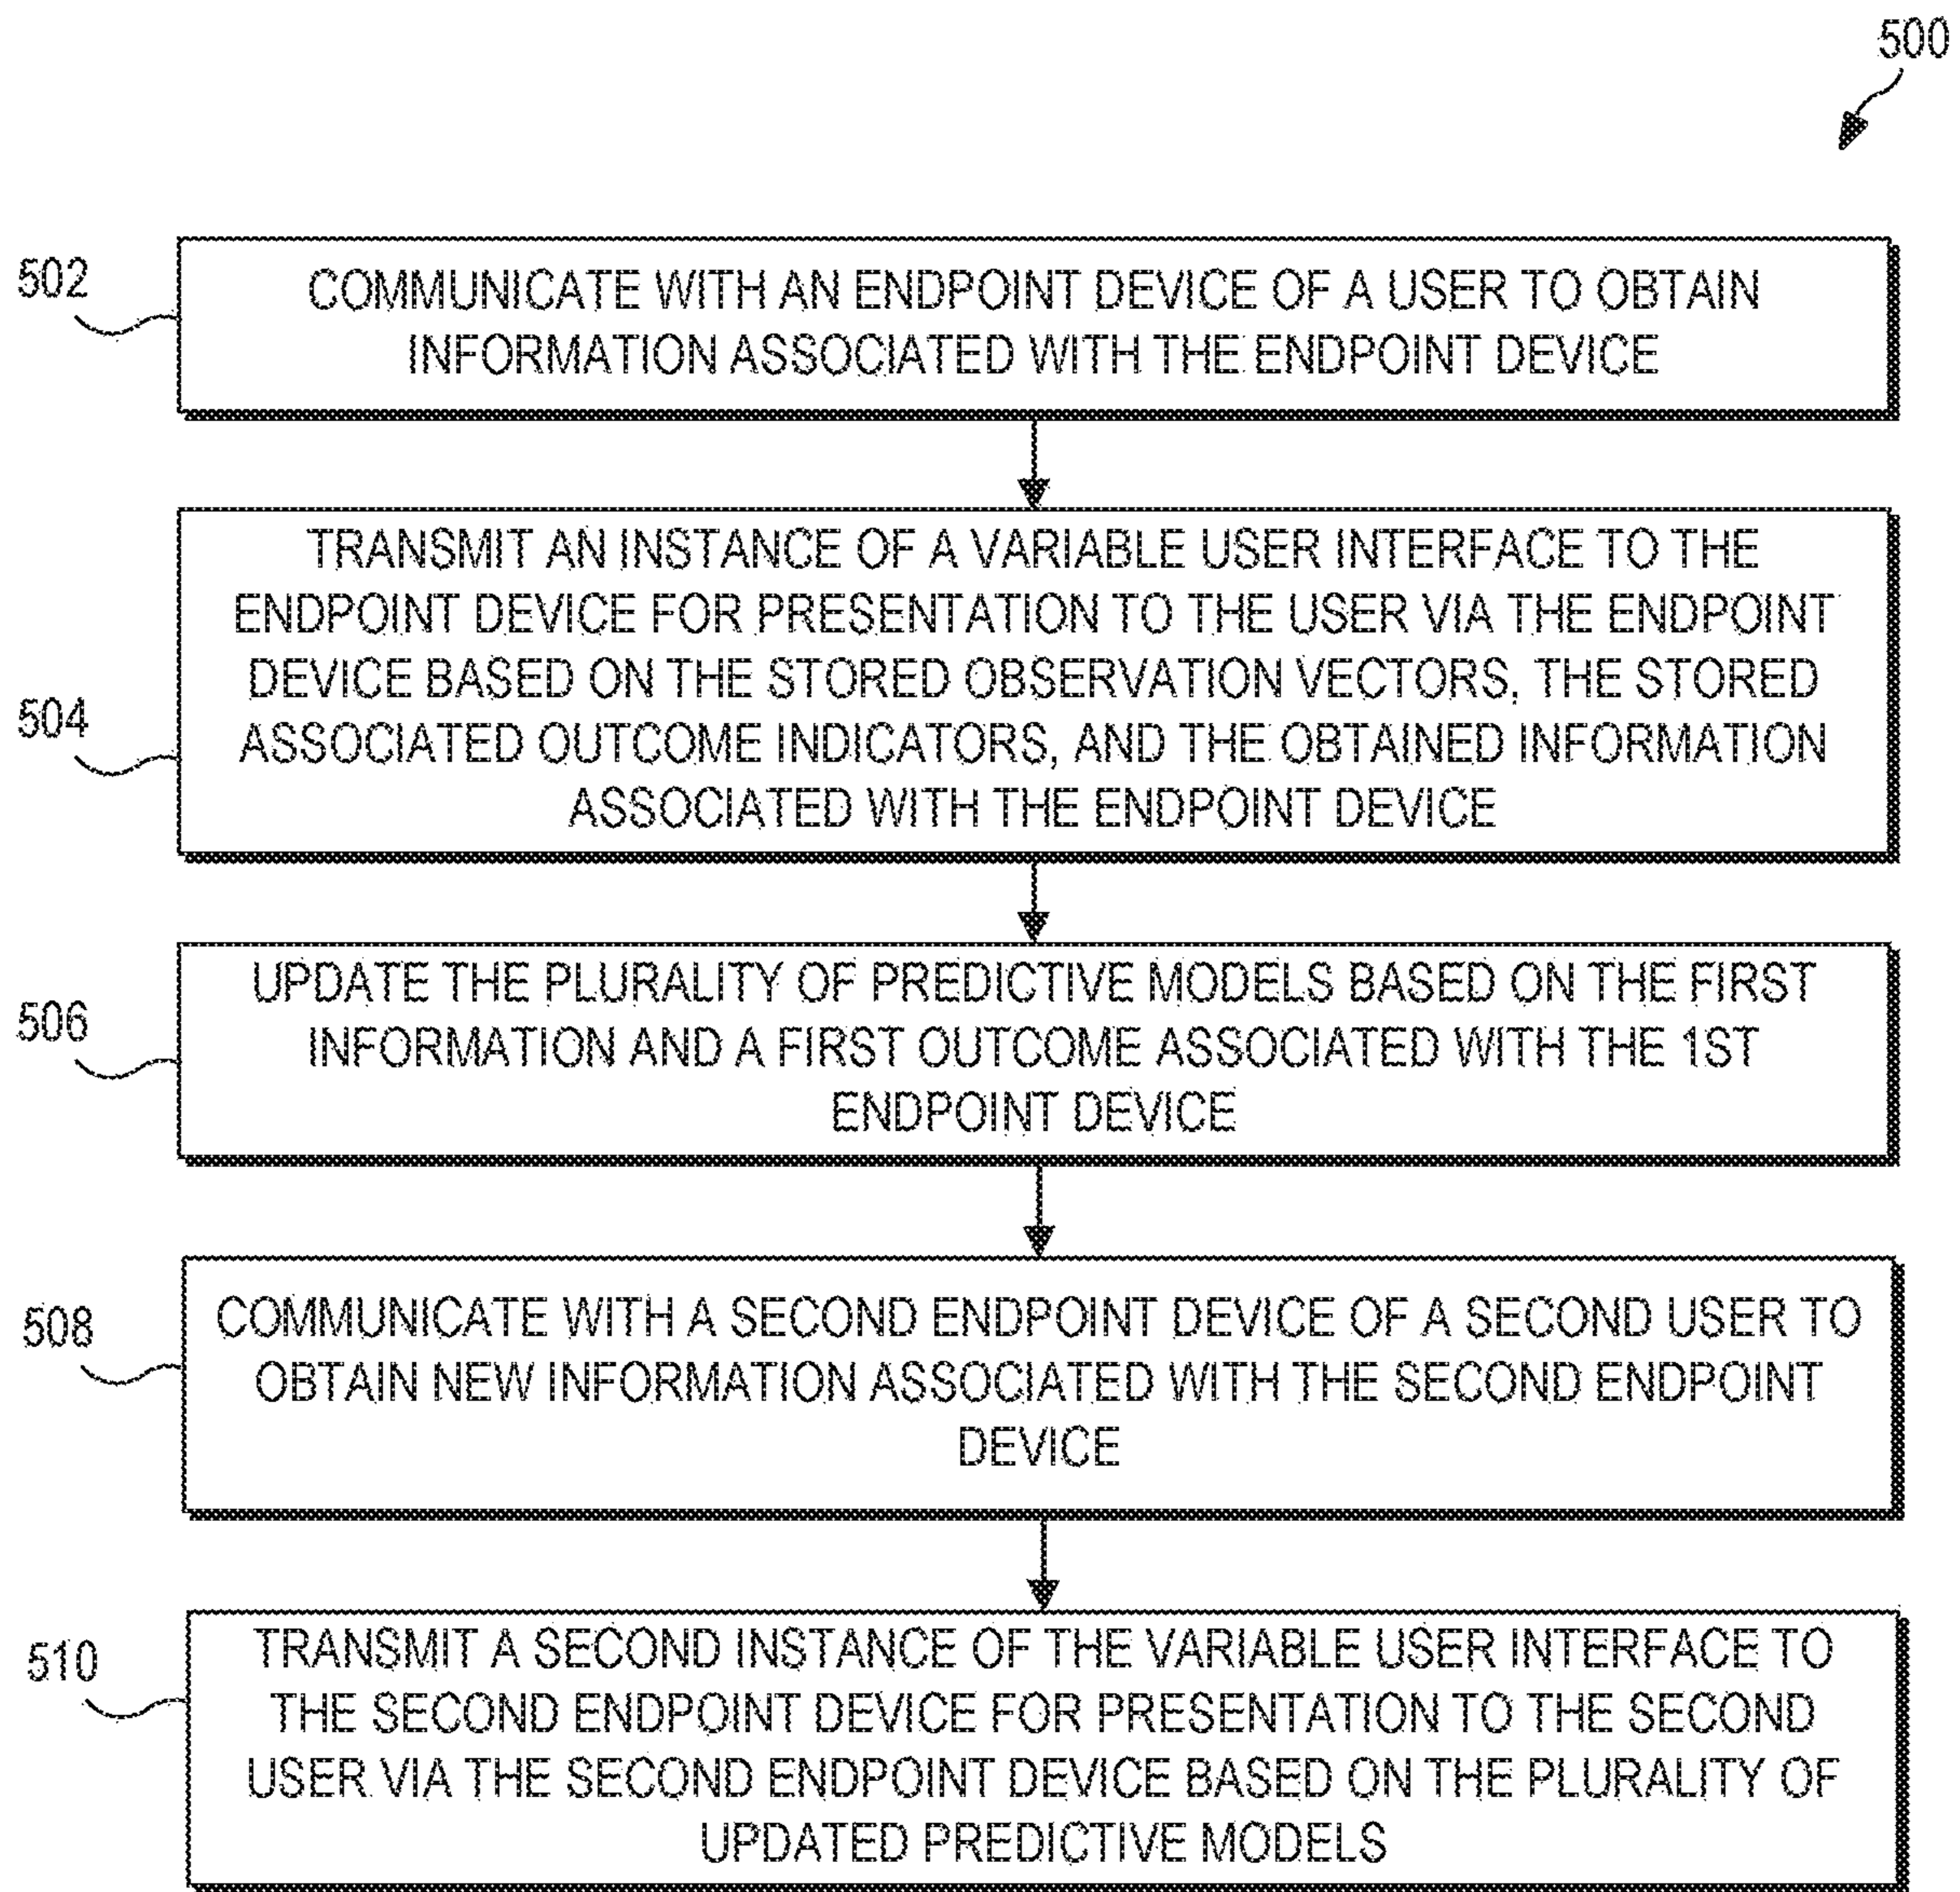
500

502

COMMUNICATE WITH AN ENDPOINT DEVICE OF A USER TO OBTAIN INFORMATION ASSOCIATED WITH THE ENDPOINT DEVICE

504

TRANSMIT AN INSTANCE OF A VARIABLE USER INTERFACE TO THE ENDPOINT DEVICE FOR PRESENTATION TO THE USER VIA THE ENDPOINT DEVICE BASED ON THE STORED OBSERVATION VECTORS, THE STORED ASSOCIATED OUTCOME INDICATORS, AND THE OBTAINED INFORMATION ASSOCIATED WITH THE ENDPOINT DEVICE

506

UPDATE THE PLURALITY OF PREDICTIVE MODELS BASED ON THE FIRST INFORMATION AND A FIRST OUTCOME ASSOCIATED WITH THE 1ST ENDPOINT DEVICE

508

COMMUNICATE WITH A SECOND ENDPOINT DEVICE OF A SECOND USER TO OBTAIN NEW INFORMATION ASSOCIATED WITH THE SECOND ENDPOINT DEVICE

510

TRANSMIT A SECOND INSTANCE OF THE VARIABLE USER INTERFACE TO THE SECOND ENDPOINT DEVICE FOR PRESENTATION TO THE SECOND USER VIA THE SECOND ENDPOINT DEVICE BASED ON THE PLURALITY OF UPDATED PREDICTIVE MODELS